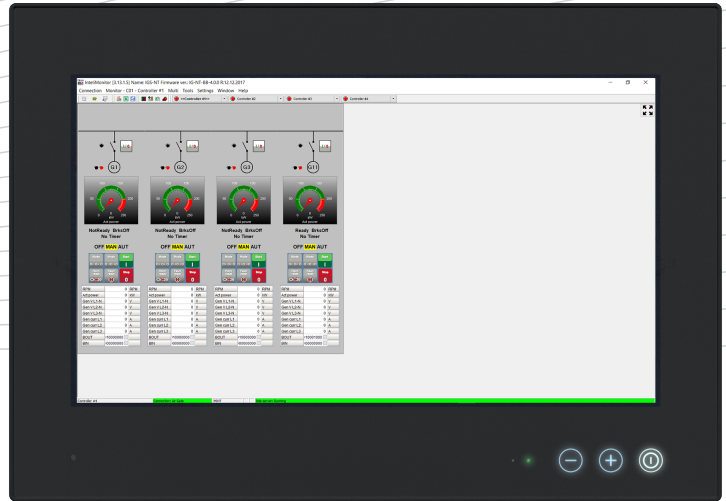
InteliMonitor [3.13.1.5] Name IGS-NT Firmware ver.: IG-NTF-BB-4.0.0 R:12.12.2017

Connection Monitor - C01 - Controller #1 Multi Tools Settings Window Help

Controller #2 Controller #3 Controller #4

G1 G2 G3 G11

NotReady BrksOff
No Timer

NotReady BrksOff
No Timer

NotReady BrksOff
No Timer

Ready BrksOff
No Timer

OFF MAN AUT

OFF MAN AUT

OFF MAN AUT

OFF MAN AUT

Start

Stop

Start

Stop

Start

Stop

Start

Stop

| RPM | 0 | RPM |
|---|---|---|
| Act power | 0 | kW |
| Gen V L1-N | 0 | V |
| Gen V L2-N | 0 | V |
| Gen V L3-N | 0 | V |
| Gen curr L1 | 0 | A |
| Gen curr L2 | 0 | A |
| Gen curr L3 | 0 | A |
| BOUT | 00000000 | |
| BIN | 00000000 | |

| RPM | 0 | RPM |
|---|---|---|
| Act power | 0 | kW |
| Gen V L1-N | 0 | V |
| Gen V L2-N | 0 | V |
| Gen V L3-N | 0 | V |
| Gen curr L1 | 0 | A |
| Gen curr L2 | 0 | A |
| Gen curr L3 | 0 | A |
| BOUT | 00000000 | |
| BIN | 00000000 | |

| RPM | 0 | RPM |
|---|---|---|
| Act power | 0 | kW |
| Gen V L1-N | 0 | V |
| Gen V L2-N | 0 | V |
| Gen V L3-N | 0 | V |
| Gen curr L1 | 0 | A |
| Gen curr L2 | 0 | A |
| Gen curr L3 | 0 | A |
| BOUT | 00000000 | |
| BIN | 00000000 | |

| RPM | 0 | RPM |
|---|---|---|
| Act power | 0 | kW |
| Gen V L1-N | 0 | V |
| Gen V L2-N | 0 | V |
| Gen V L3-N | 0 | V |
| Gen curr L1 | 0 | A |
| Gen curr L2 | 0 | A |
| Gen curr L3 | 0 | A |
| BOUT | 00000000 | |
| BIN | 00000000 | |

Controller #4 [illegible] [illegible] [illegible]